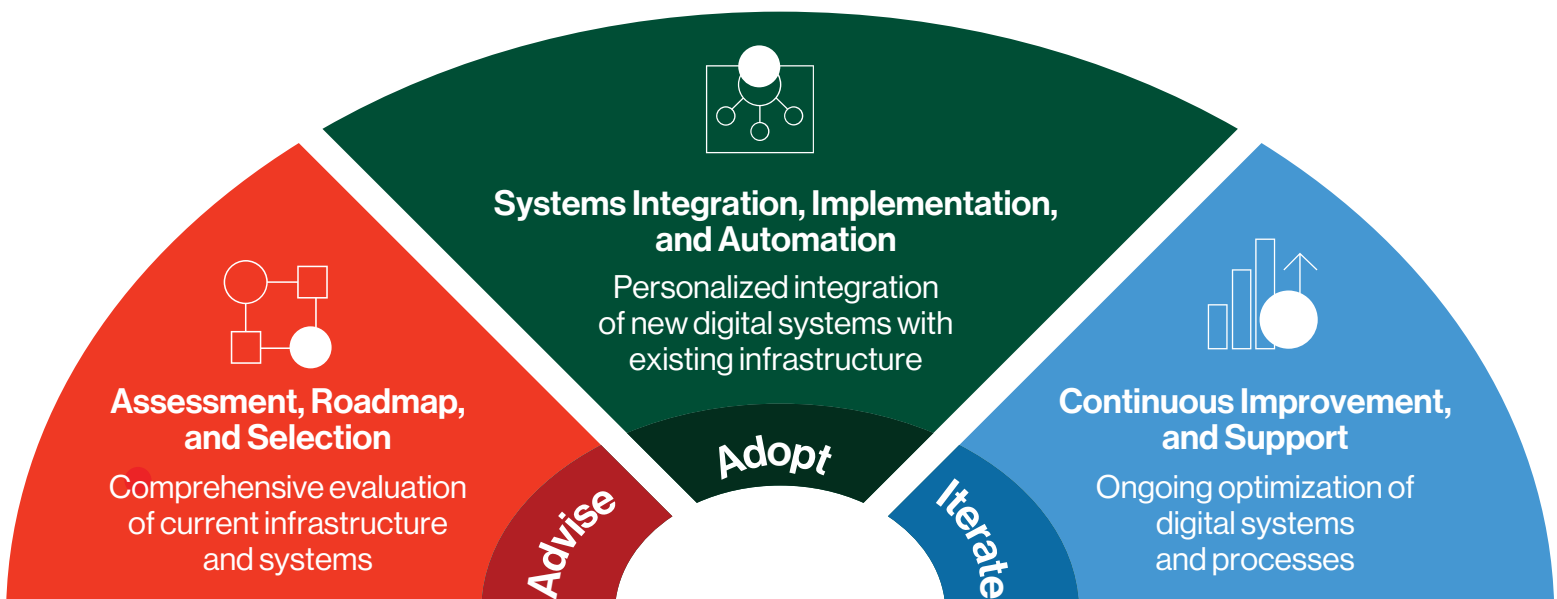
Systems Integration, Implementation, and Automation

Personalized integration of new digital systems with existing infrastructure

Assessment, Roadmap, and Selection

Comprehensive evaluation of current infrastructure and systems

Continuous Improvement, and Support

Ongoing optimization of digital systems and processes

Advise

Adopt

Iterate